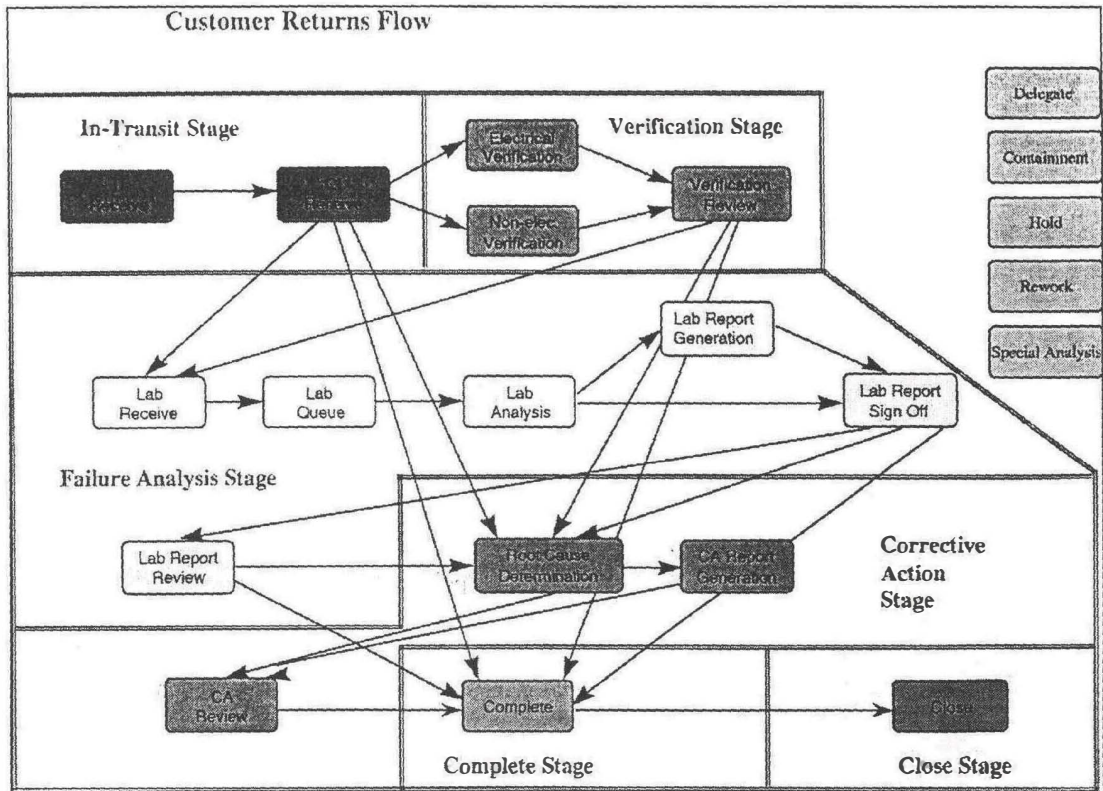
Customer Returns Flow

In-Transit Stage

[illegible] Receive

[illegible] Receive

Electrical Verification

Non-elec. Verification

Verification Stage

Verification Review

Delegate

Containment

Hold

Rework

Special Analysis

Lab Report Generation

Lab Receive

Lab Queue

Lab Analysis

Lab Report Sign Off

Failure Analysis Stage

Lab Report Review

Root Cause Determination

CA Report Generation

Corrective Action Stage

CA Review

Complete

Close

Complete Stage

Close Stage